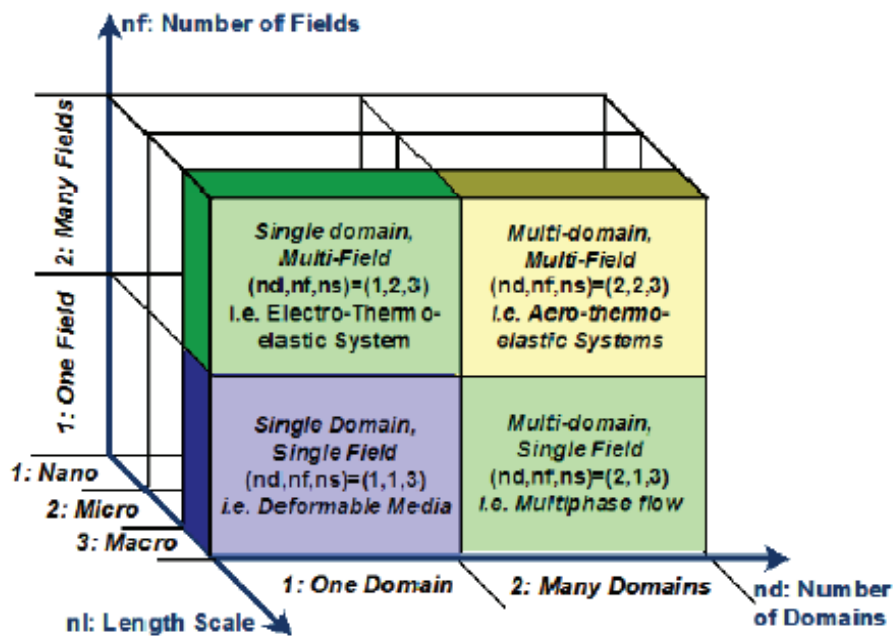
nf: Number of Fields

2: Many Fields

1: One Field

Single domain, Multi-Field (nd,nf,ns)=(1,2,3) i.e. Electro-Thermo-elastic System

Multi-domain, Multi-Field (nd,nf,ns)=(2,2,3) i.e. Aero-thermo-elastic Systems

Single Domain, Single Field (nd,nf,ns)=(1,1,3) i.e. Deformable Media

Multi-domain, Single Field (nd,nf,ns)=(2,1,3) i.e. Multiphase flow

1: Nano

2: Micro

3: Macro

1: One Domain

2: Many Domains

nd: Number of Domains

nl: Length Scale